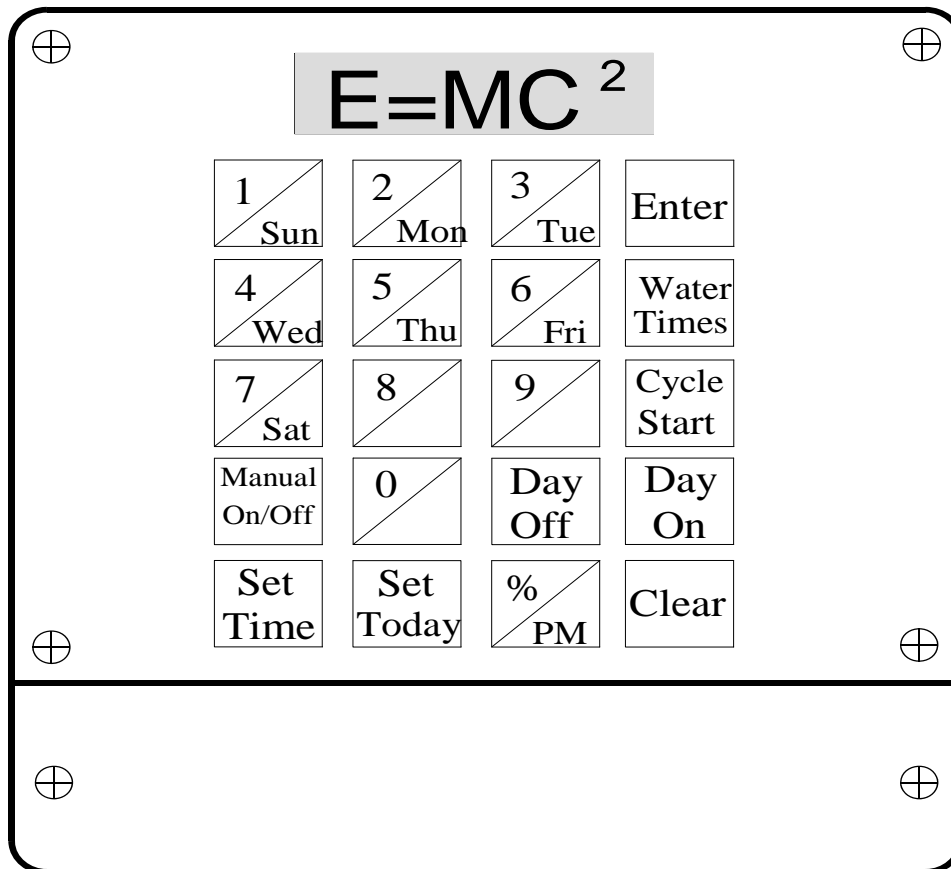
$E=MC^2$

| 1 Sun | 2 Mon | 3 Tue | Enter |
|---|---|---|---|
| 4 Wed | 5 Thu | 6 Fri | Water Times |
| 7 Sat | 8 | 9 | Cycle Start |
| Manual On/Off | 0 | Day Off | Day On |
| Set Time | Set Today | % PM | Clear |